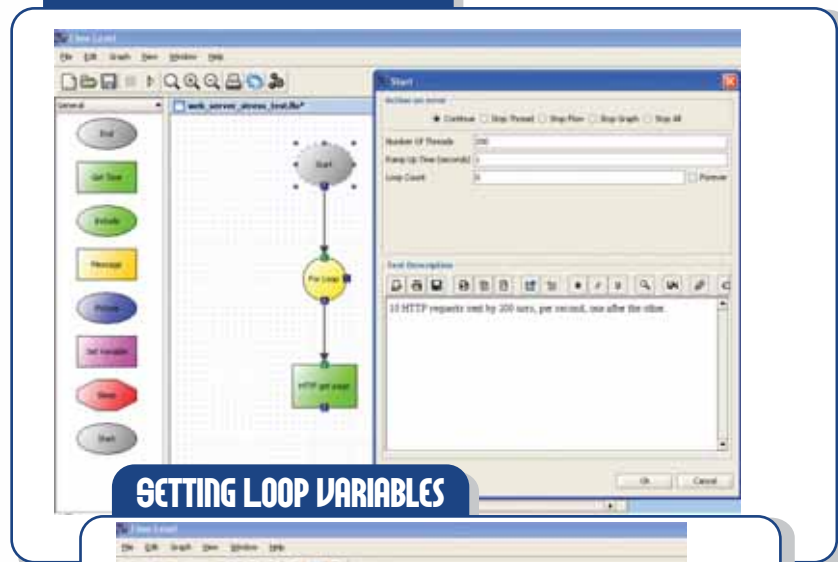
Flow Level

File Edit Graph View Window Help

General

End

Get Test

Include

Message

Picture

Set Variable

Sleep

Start

web_server_stress_test.flo*

Start

For Loop

HTTP get page

Start

Action on error

Continue Stop Thread Stop Flow Stop Graph Stop All

Number Of Threads 200

Ramp Up Time (seconds) 1

Loop Count 5 Forever

Test Description

10 HTTP requests sent by 200 usrs, per second, one after the other.

Ok Cancel

SETTING LOOP VARIABLES

Flow Level

File Edit Graph View Window Help